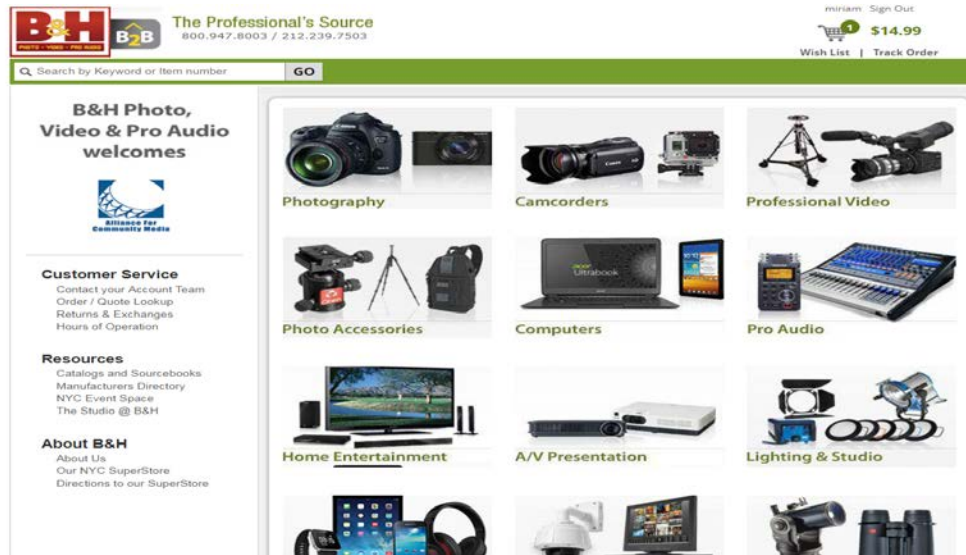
B&H PHOTO · VIDEO · PRO AUDIO B2B The Professional's Source 800.947.8003 / 212.239.7503

miriam Sign Out

1 $14.99

Wish List | Track Order

Search by Keyword or Item number GO

B&H Photo, Video & Pro Audio welcomes

Alliance for Community Media

Customer Service
Contact your Account Team
Order / Quote Lookup
Returns & Exchanges
Hours of Operation

Resources
Catalogs and Sourcebooks
Manufacturers Directory
NYC Event Space
The Studio @ B&H

About B&H
About Us
Our NYC SuperStore
Directions to our SuperStore

Photography

Camcorders

Professional Video

Photo Accessories

Computers

Pro Audio

Home Entertainment

A/V Presentation

Lighting & Studio